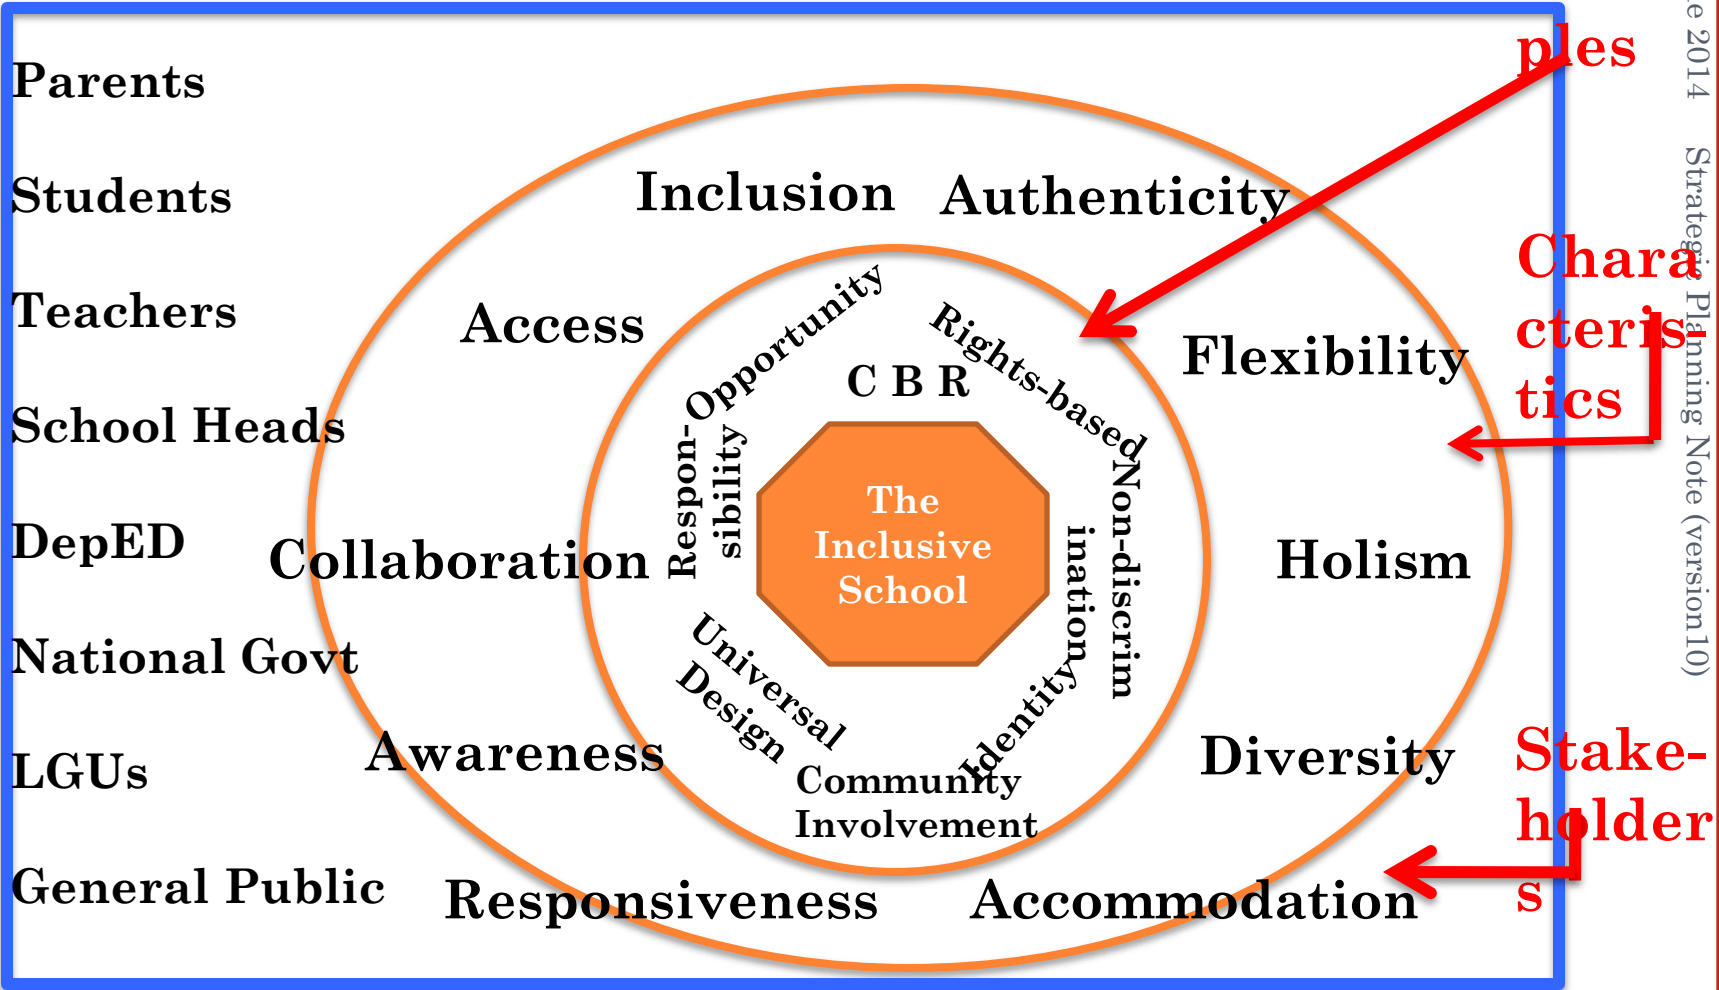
Parents

Students

Teachers

School Heads

DepED

National Govt

LGUs

General Public

Inclusion Authenticity

Access

Flexibility

Collaboration

Holism

Awareness

Diversity

Responsiveness Accommodation

C B R

Opportunity

Rights-based

Respon-sibility

Non-discrimination

Universal Design

Identity

Community Involvement

The Inclusive School

ples

Characteristics

Stake-holders

e 2014 Strategic Planning Note (version10)